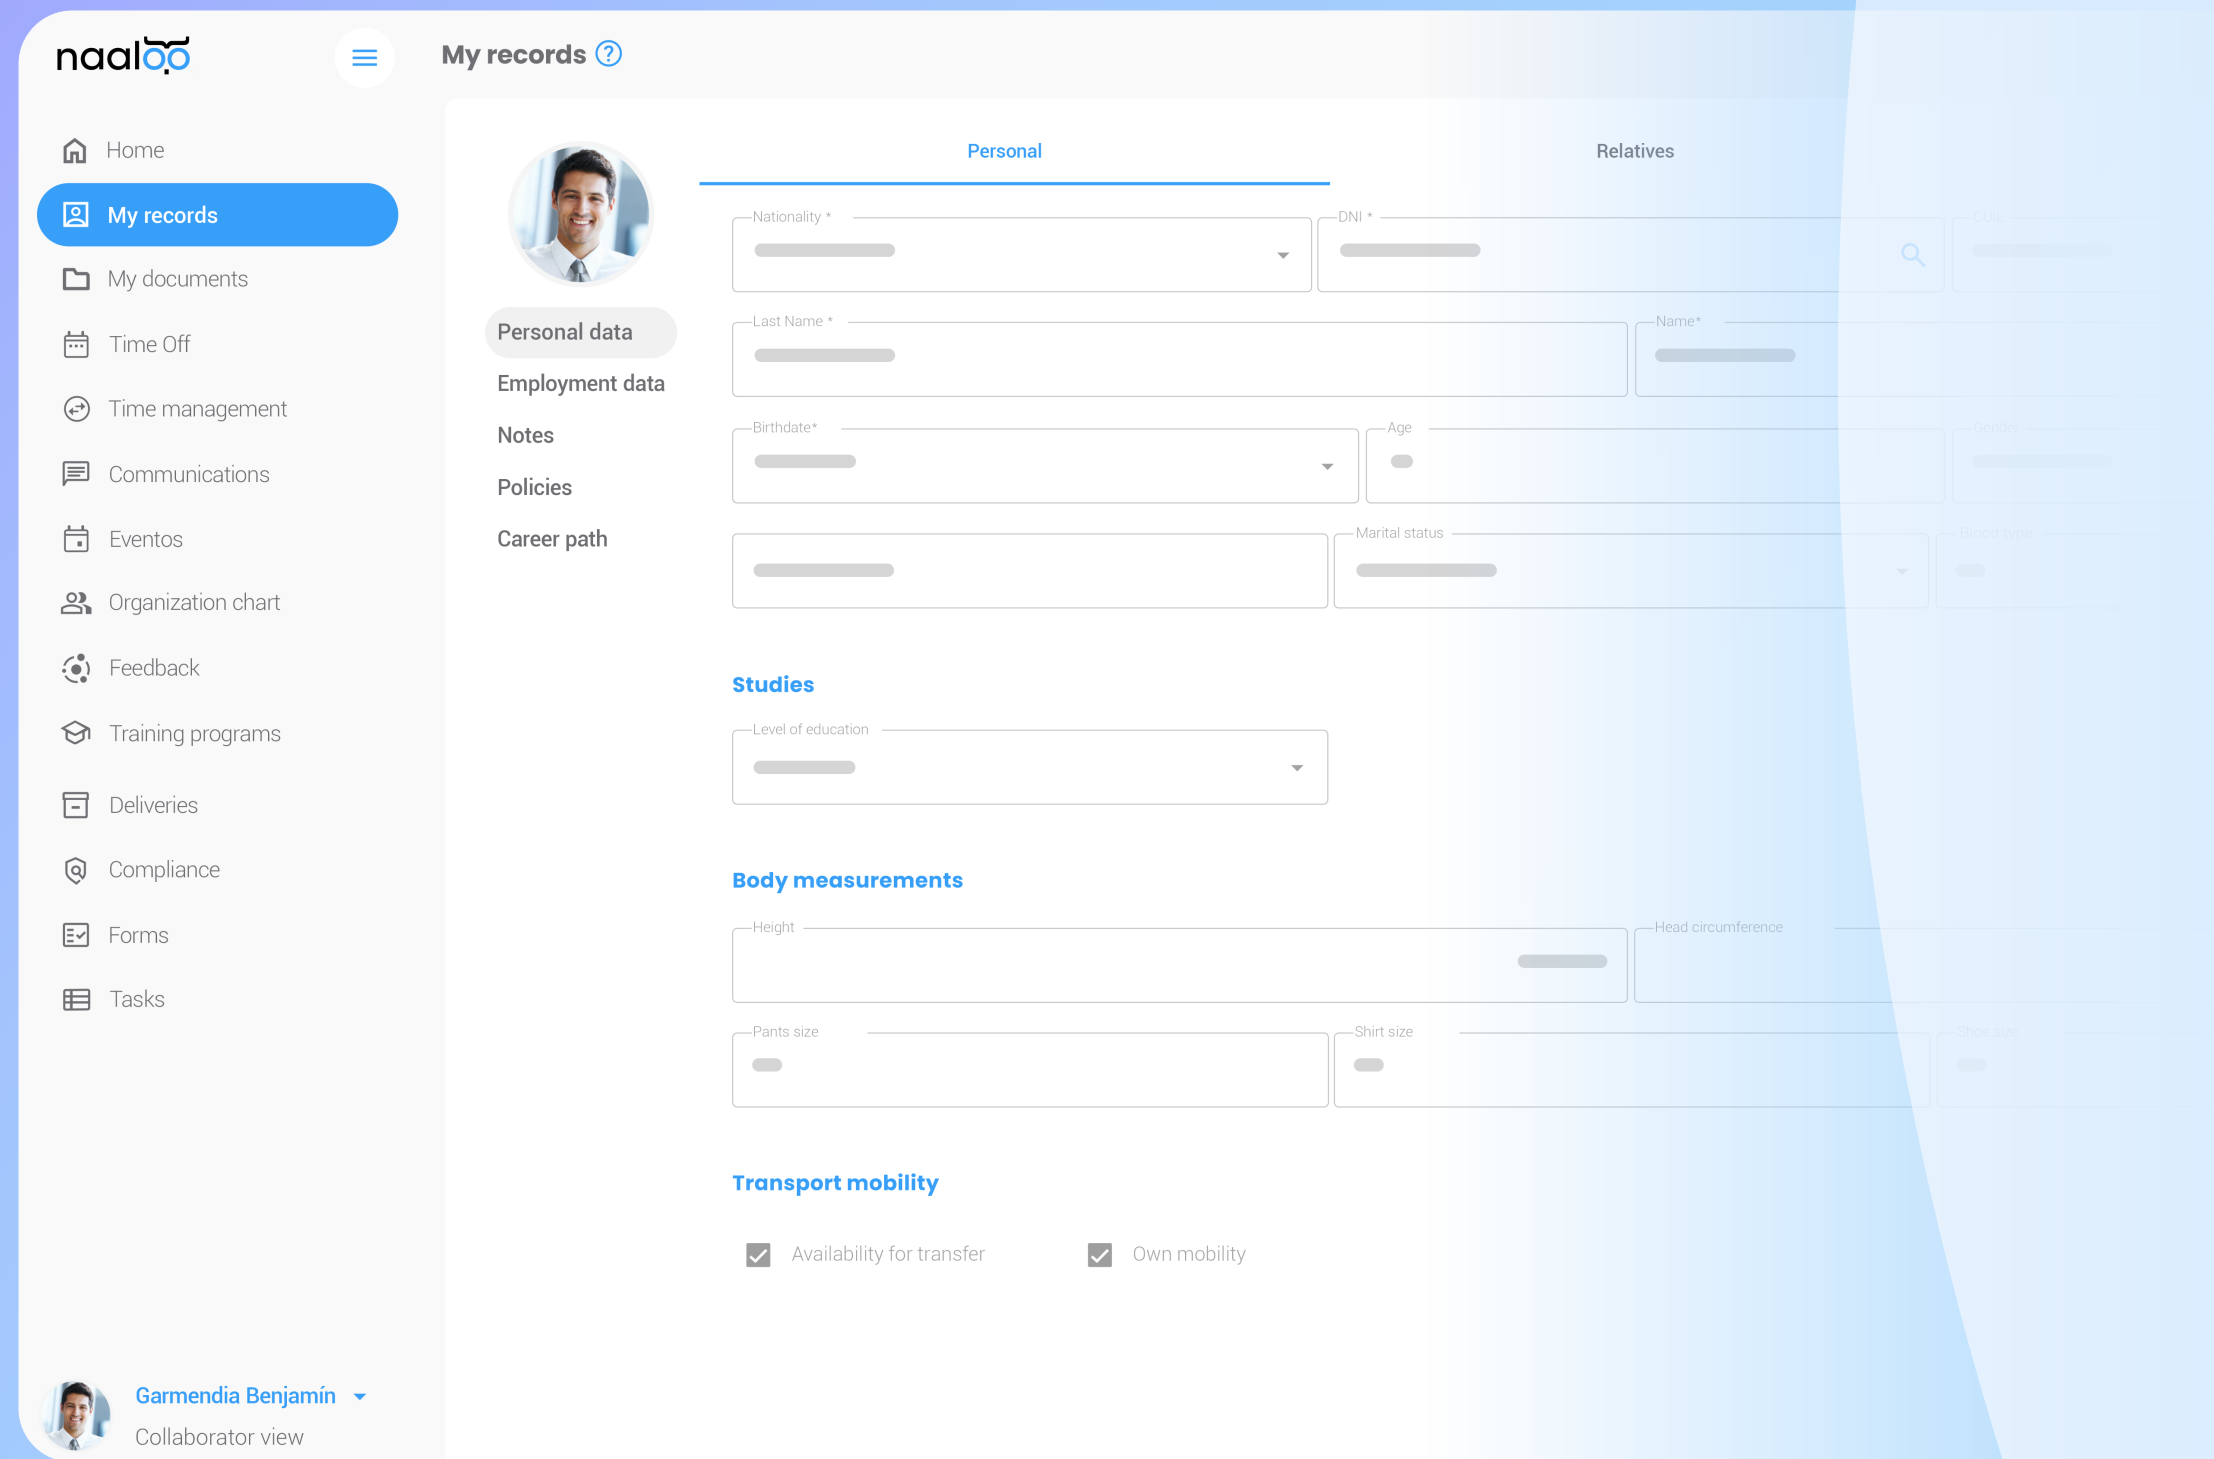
naaloo

My records

Home
My records
My documents
Time Off
Time management
Communications
Eventos
Organization chart
Feedback
Training programs
Deliveries
Compliance
Forms
Tasks

Personal data
Employment data
Notes
Policies
Career path

Personal
Relatives

Nationality *
DNI *
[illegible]
Last Name *
Name*
Birthdate*
Age
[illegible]
Marital status
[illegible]

Studies

Level of education

Body measurements

Height
Head circumference
Pants size
Shirt size
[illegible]

Transport mobility

Availability for transfer
Own mobility

Garmendia Benjamín
Collaborator view